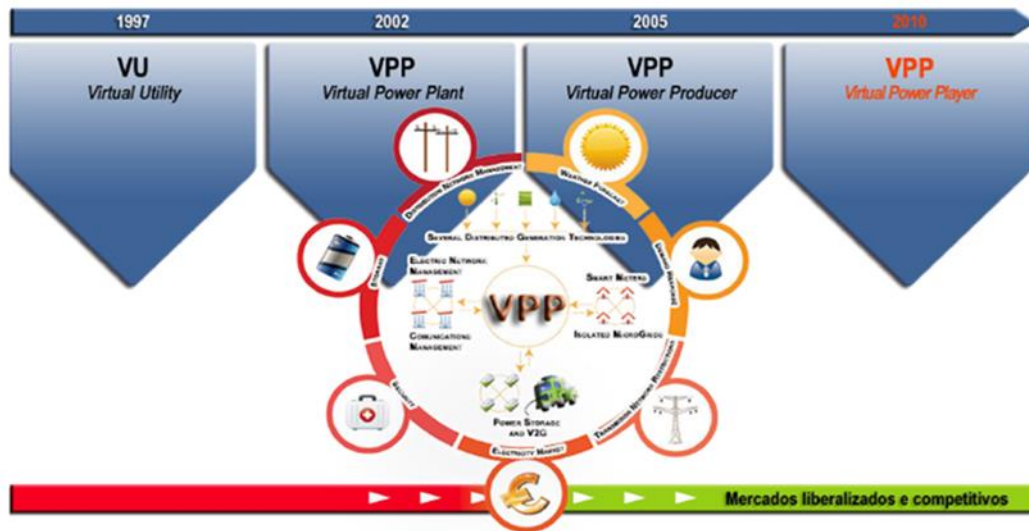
1997 2002 2005 2010

VU
Virtual Utility

VPP
Virtual Power Plant

VPP
Virtual Power Producer

VPP
Virtual Power Player

Distribution Network Management
Weather Forecast
Storage
Demand Response
Security
Electricity Market
Transmission Network Restrictions

Several Distributed Generation Technologies
Electric Network Management
Smart Meters
VPP
Communications Management
Isolated MicroGrids
Power Storage and V2G

Mercados liberalizados e competitivos